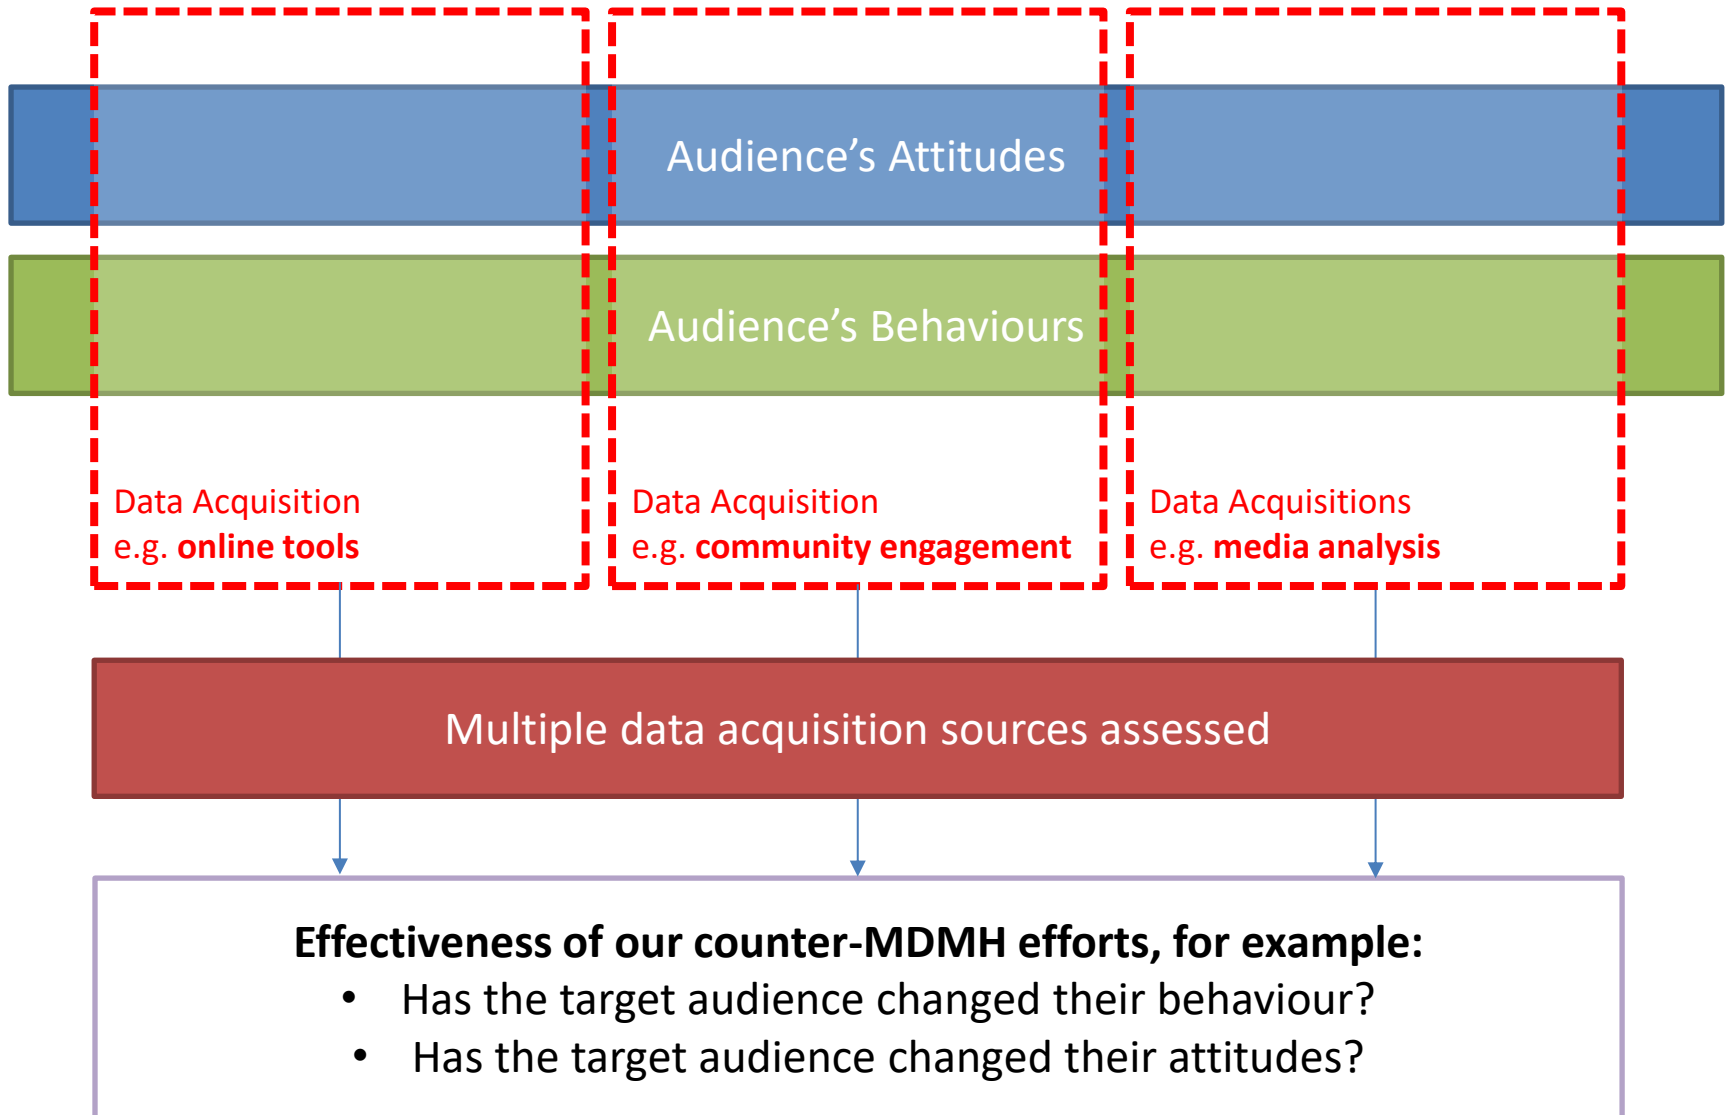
Audience’s Attitudes

Audience’s Behaviours

Data Acquisition
e.g. **online tools**

Data Acquisition
e.g. **community engagement**

Data Acquisitions
e.g. **media analysis**

Multiple data acquisition sources assessed

**Effectiveness of our counter-MDMH efforts, for example:**
- Has the target audience changed their behaviour?
- Has the target audience changed their attitudes?